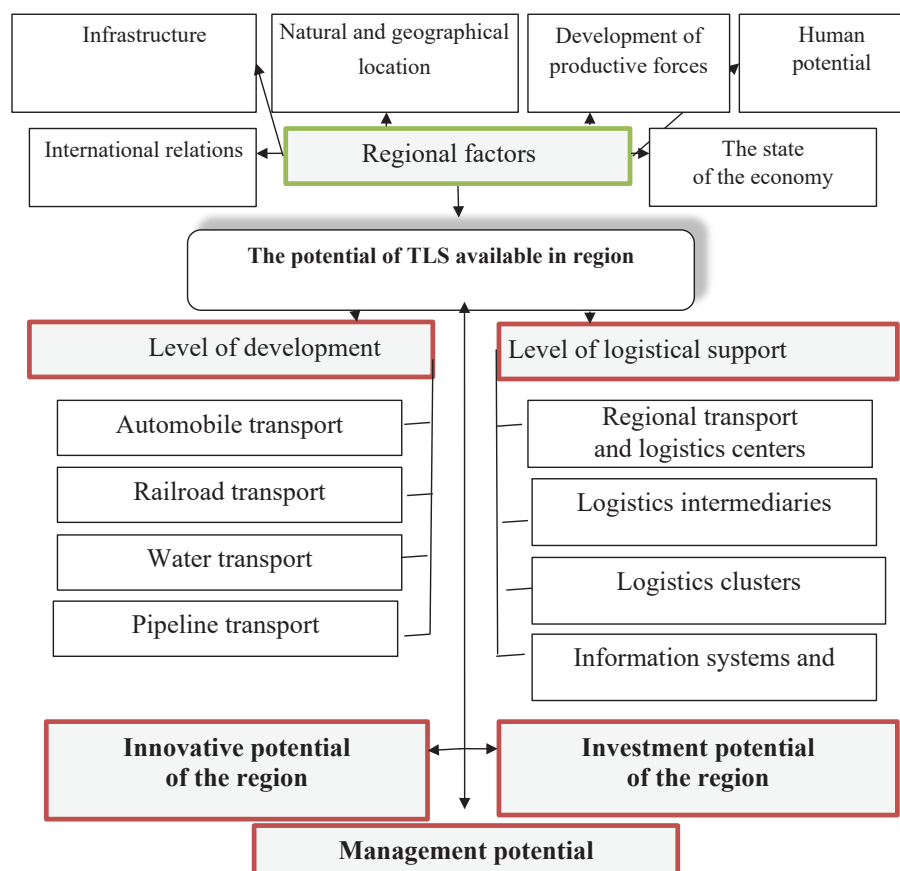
Infrastructure

Natural and geographical location

Development of productive forces

Human potential

International relations

Regional factors

The state of the economy

The potential of TLS available in region

Level of development

Level of logistical support

Automobile transport

Railroad transport

Water transport

Pipeline transport

Regional transport and logistics centers

Logistics intermediaries

Logistics clusters

Information systems and

Innovative potential of the region

Investment potential of the region

Management potential